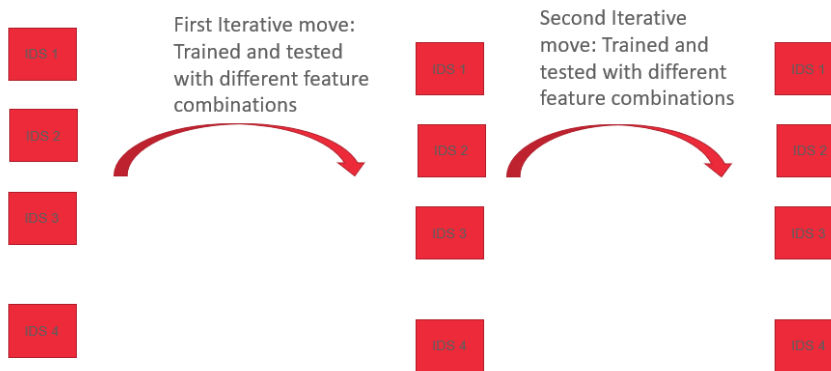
IDS 1

IDS 2

IDS 3

IDS 4

First Iterative move: Trained and tested with different feature combinations

IDS 1

IDS 2

IDS 3

IDS 4

Second Iterative move: Trained and tested with different feature combinations

IDS 1

IDS 2

IDS 3

IDS 4